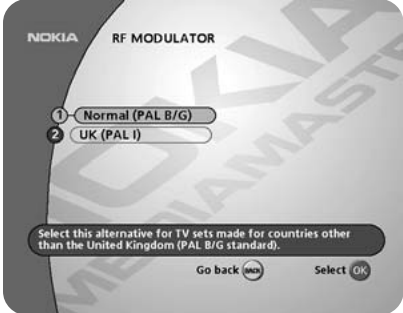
NOKIA RF MODULATOR

1 Normal (PAL B/G)
2 UK (PAL I)

Select this alternative for TV sets made for countries other than the United Kingdom (PAL B/G standard).

Go back BACK Select OK

NOKIA MEDIAMASTER